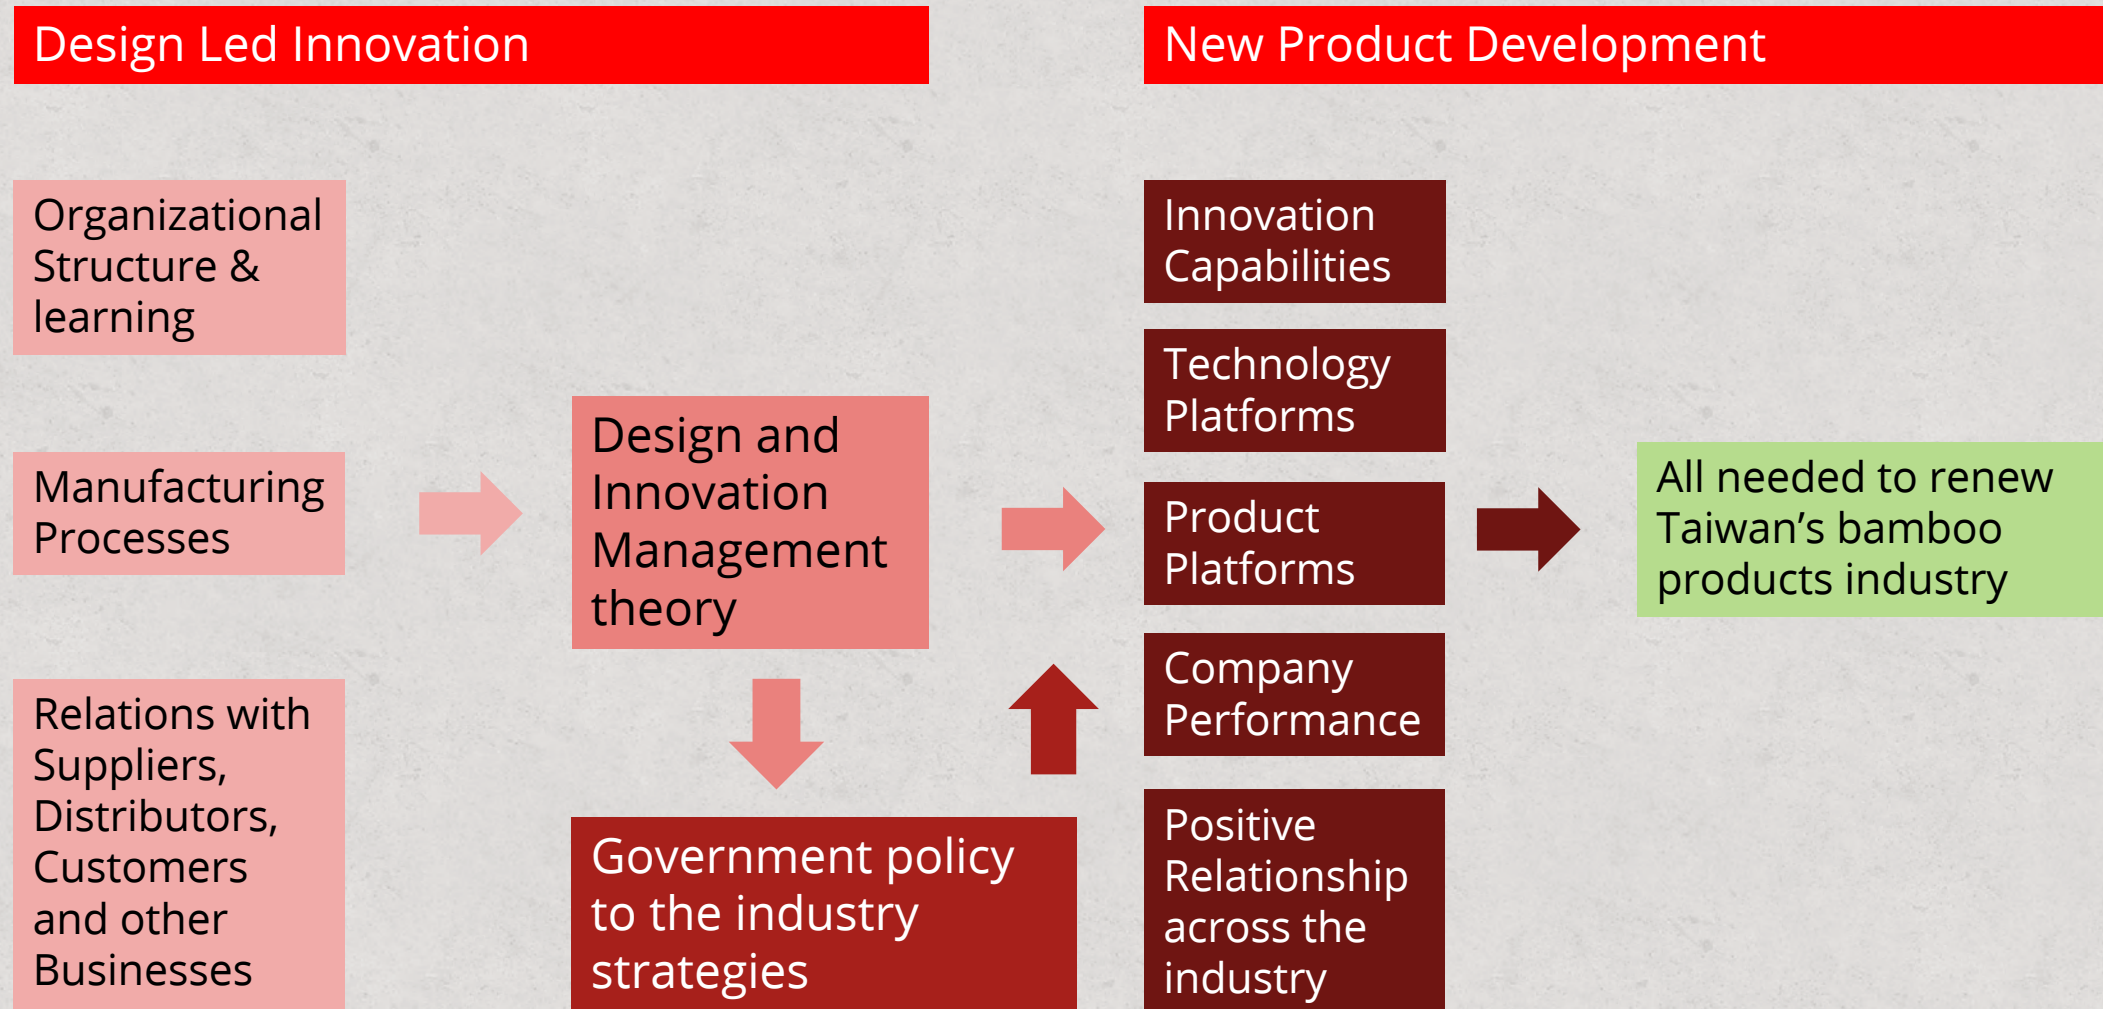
Design Led Innovation

New Product Development

Organizational Structure & learning

Manufacturing Processes

Relations with Suppliers, Distributors, Customers and other Businesses

Design and Innovation Management theory

Government policy to the industry strategies

Innovation Capabilities

Technology Platforms

Product Platforms

Company Performance

Positive Relationship across the industry

All needed to renew Taiwan’s bamboo products industry